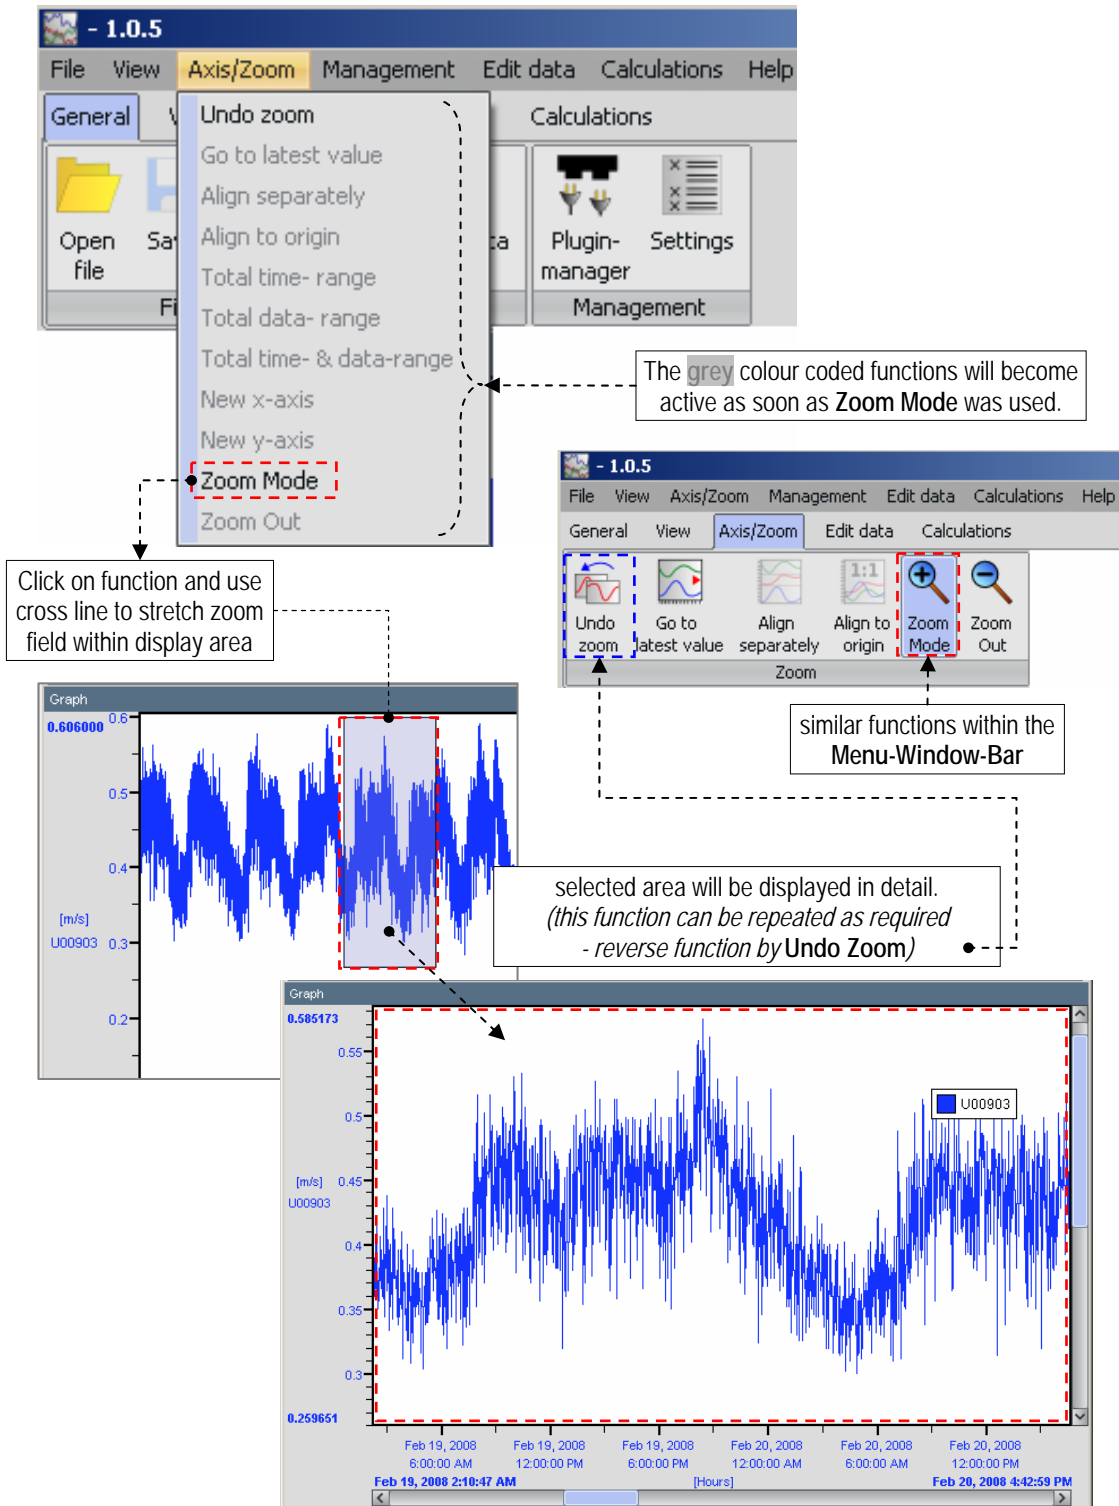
- 1.0.5

File View Axis/Zoom Management Edit data Calculations Help

General V Calculations

Open file Sa ta Plugin-manager Settings

Fi Management

Undo zoom
Go to latest value
Align separately
Align to origin
Total time- range
Total data- range
Total time- & data-range
New x-axis
New y-axis
Zoom Mode
Zoom Out

The grey colour coded functions will become active as soon as **Zoom Mode** was used.

- 1.0.5

File View Axis/Zoom Management Edit data Calculations Help

General View Axis/Zoom Edit data Calculations

Undo zoom | Go to latest value | Align separately | Align to origin | Zoom Mode | Zoom Out

Zoom

Click on function and use cross line to stretch zoom field within display area

similar functions within the **Menu-Window-Bar**

Graph

0.606000 0.6 0.5 0.4 [m/s] U00903 0.3 0.2

selected area will be displayed in detail.
*(this function can be repeated as required - reverse function by* **Undo Zoom***)*

Graph

0.585173 0.55 0.5 [m/s] U00903 0.45 0.4 0.35 0.3 0.259651

U00903

Feb 19, 2008 6:00:00 AM | Feb 19, 2008 12:00:00 PM | Feb 19, 2008 6:00:00 PM | Feb 20, 2008 12:00:00 AM | Feb 20, 2008 6:00:00 AM | Feb 20, 2008 12:00:00 PM

Feb 19, 2008 2:10:47 AM [Hours] Feb 20, 2008 4:42:59 PM